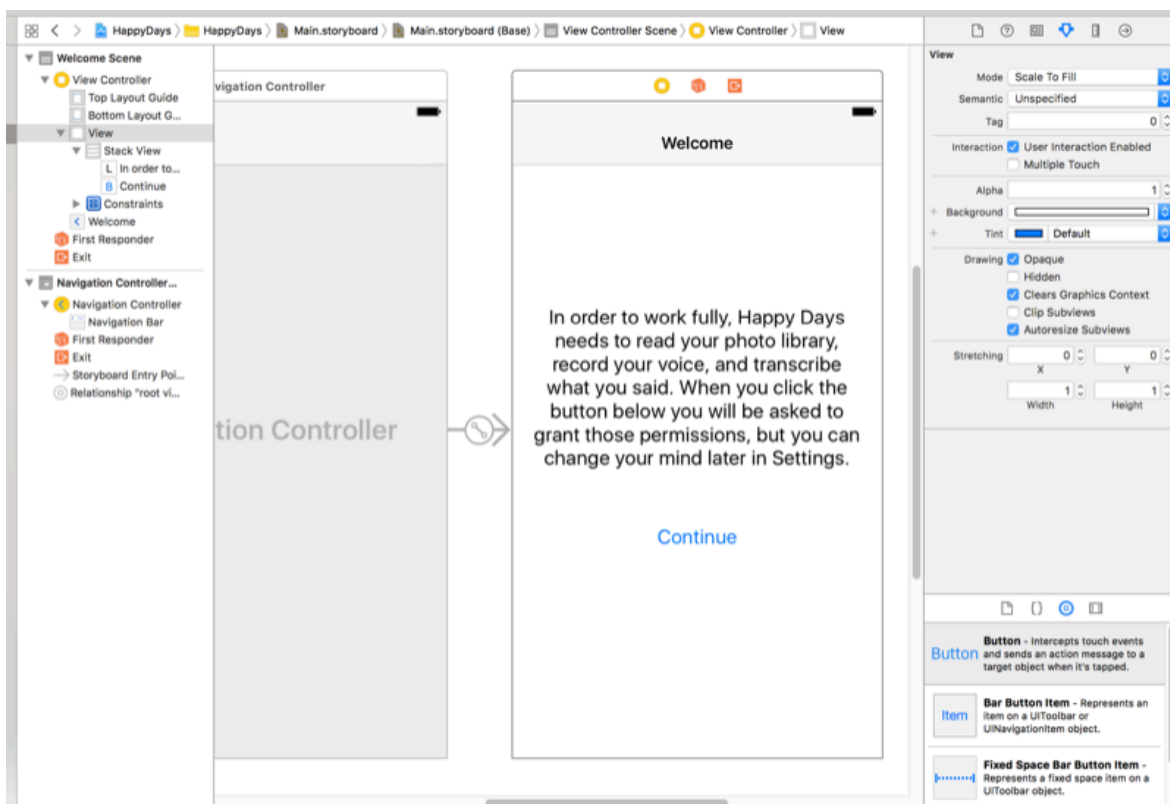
HappyDays 〉 HappyDays 〉 Main.storyboard 〉 Main.storyboard (Base) 〉 View Controller Scene 〉 View Controller 〉 View

Welcome Scene
View Controller
Top Layout Guide
Bottom Layout G...
View
Stack View
L In order to...
B Continue
Constraints
Welcome
First Responder
Exit
Navigation Controller...
Navigation Controller
Navigation Bar
First Responder
Exit
Storyboard Entry Poi...
Relationship "root vi...

vigation Controller

tion Controller

Welcome

In order to work fully, Happy Days needs to read your photo library, record your voice, and transcribe what you said. When you click the button below you will be asked to grant those permissions, but you can change your mind later in Settings.

Continue

View
Mode Scale To Fill
Semantic Unspecified
Tag 0
Interaction User Interaction Enabled
Multiple Touch
Alpha 1
Background
Tint Default
Drawing Opaque
Hidden
Clears Graphics Context
Clip Subviews
Autoresize Subviews
Stretching 0 0
X Y
1 1
Width Height

Button Button - Intercepts touch events and sends an action message to a target object when it's tapped.

Item Bar Button Item - Represents an item on a UIToolbar or UINavigationItem object.

Fixed Space Bar Button Item - Represents a fixed space item on a UIToolbar object.